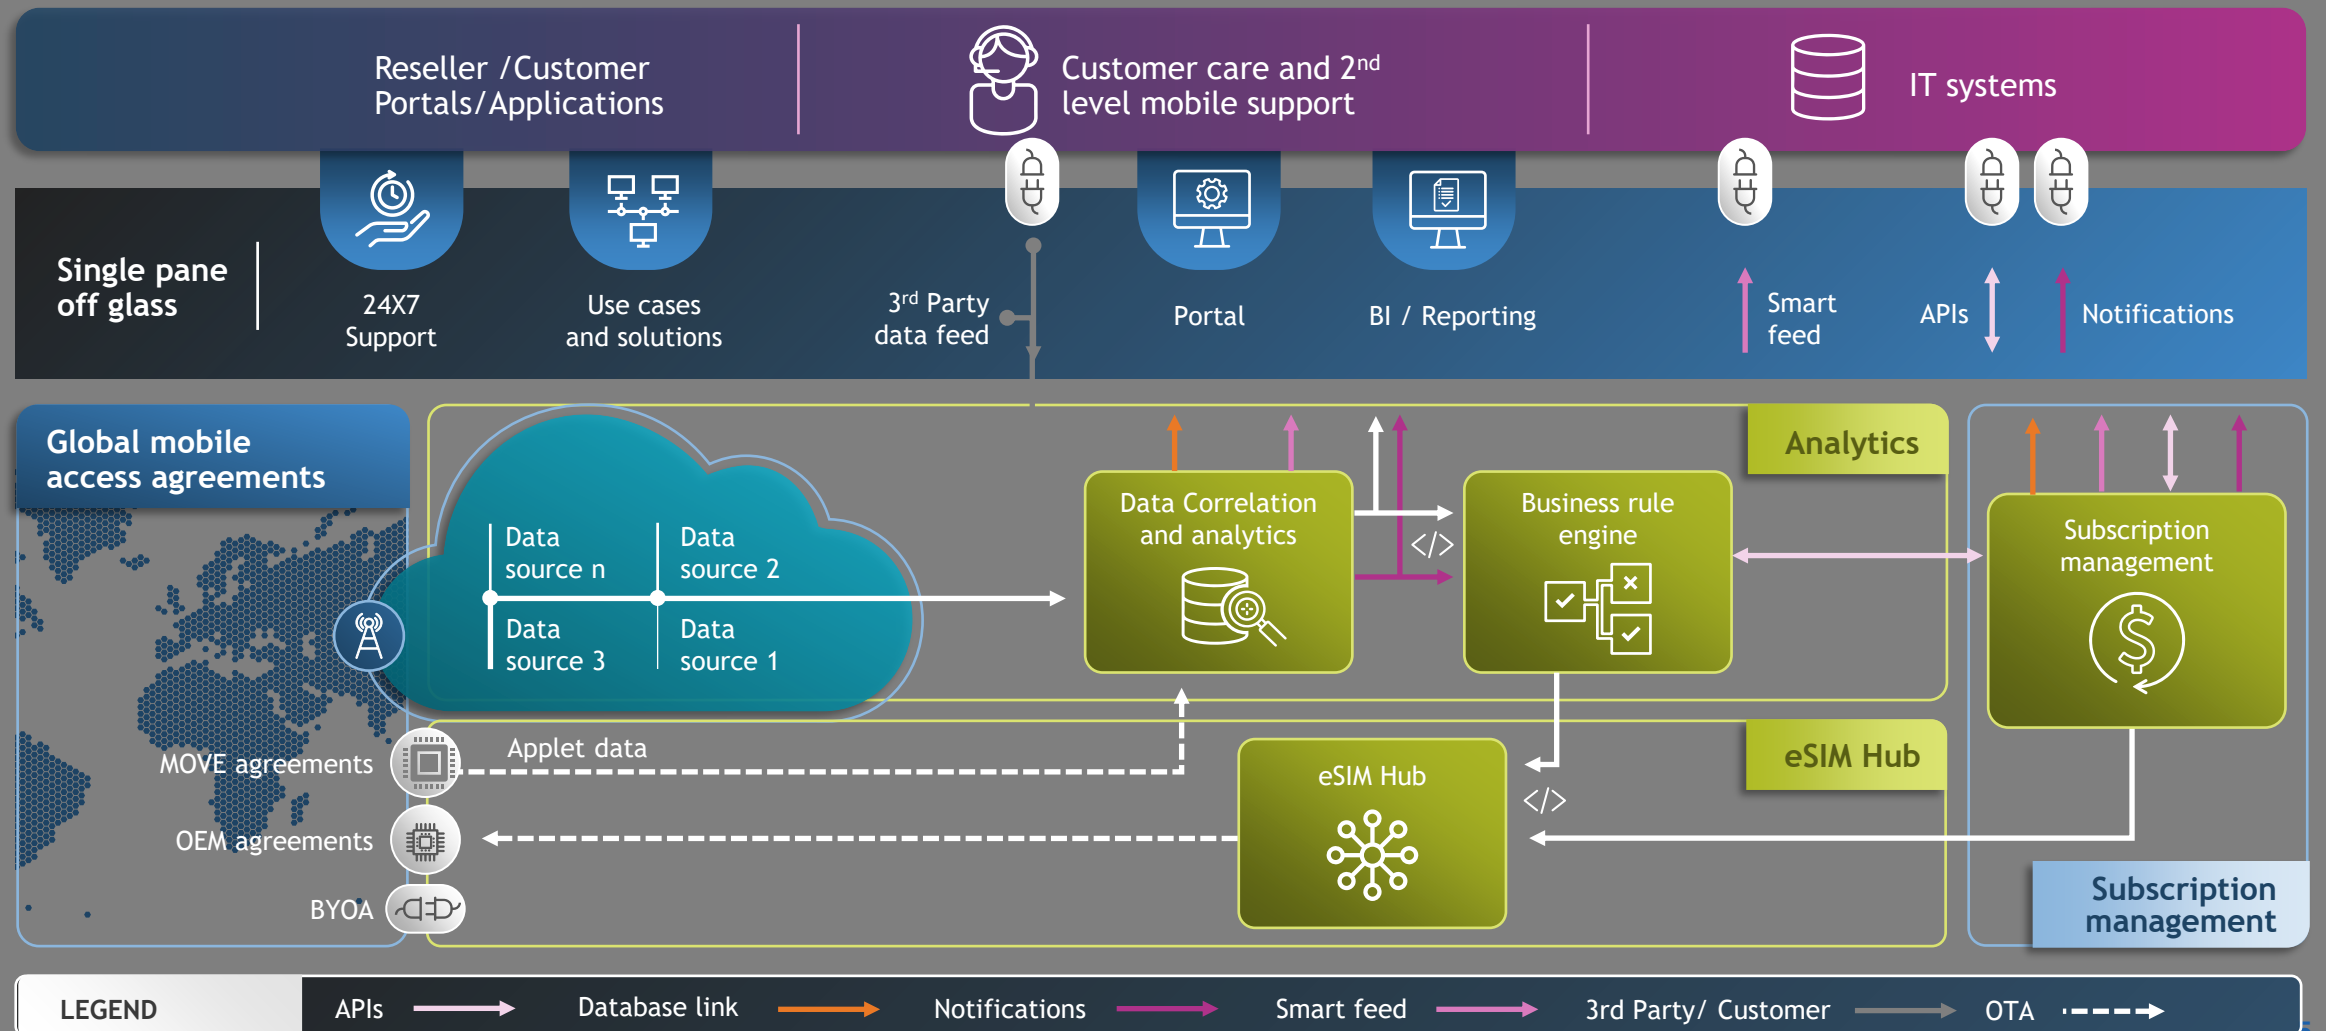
Reseller /Customer Portals/Applications

Customer care and 2$^{nd}$ level mobile support

IT systems

Single pane off glass

24X7 Support

Use cases and solutions

3$^{rd}$ Party data feed

Portal

BI / Reporting

Smart feed

APIs

Notifications

Global mobile access agreements

Data source n

Data source 2

Data source 3

Data source 1

Data Correlation and analytics

</>

Business rule engine

Analytics

Subscription management

Applet data

MOVE agreements

OEM agreements

BYOA

eSIM Hub

</>

eSIM Hub

Subscription management

LEGEND APIs Database link Notifications Smart feed 3rd Party/ Customer OTA